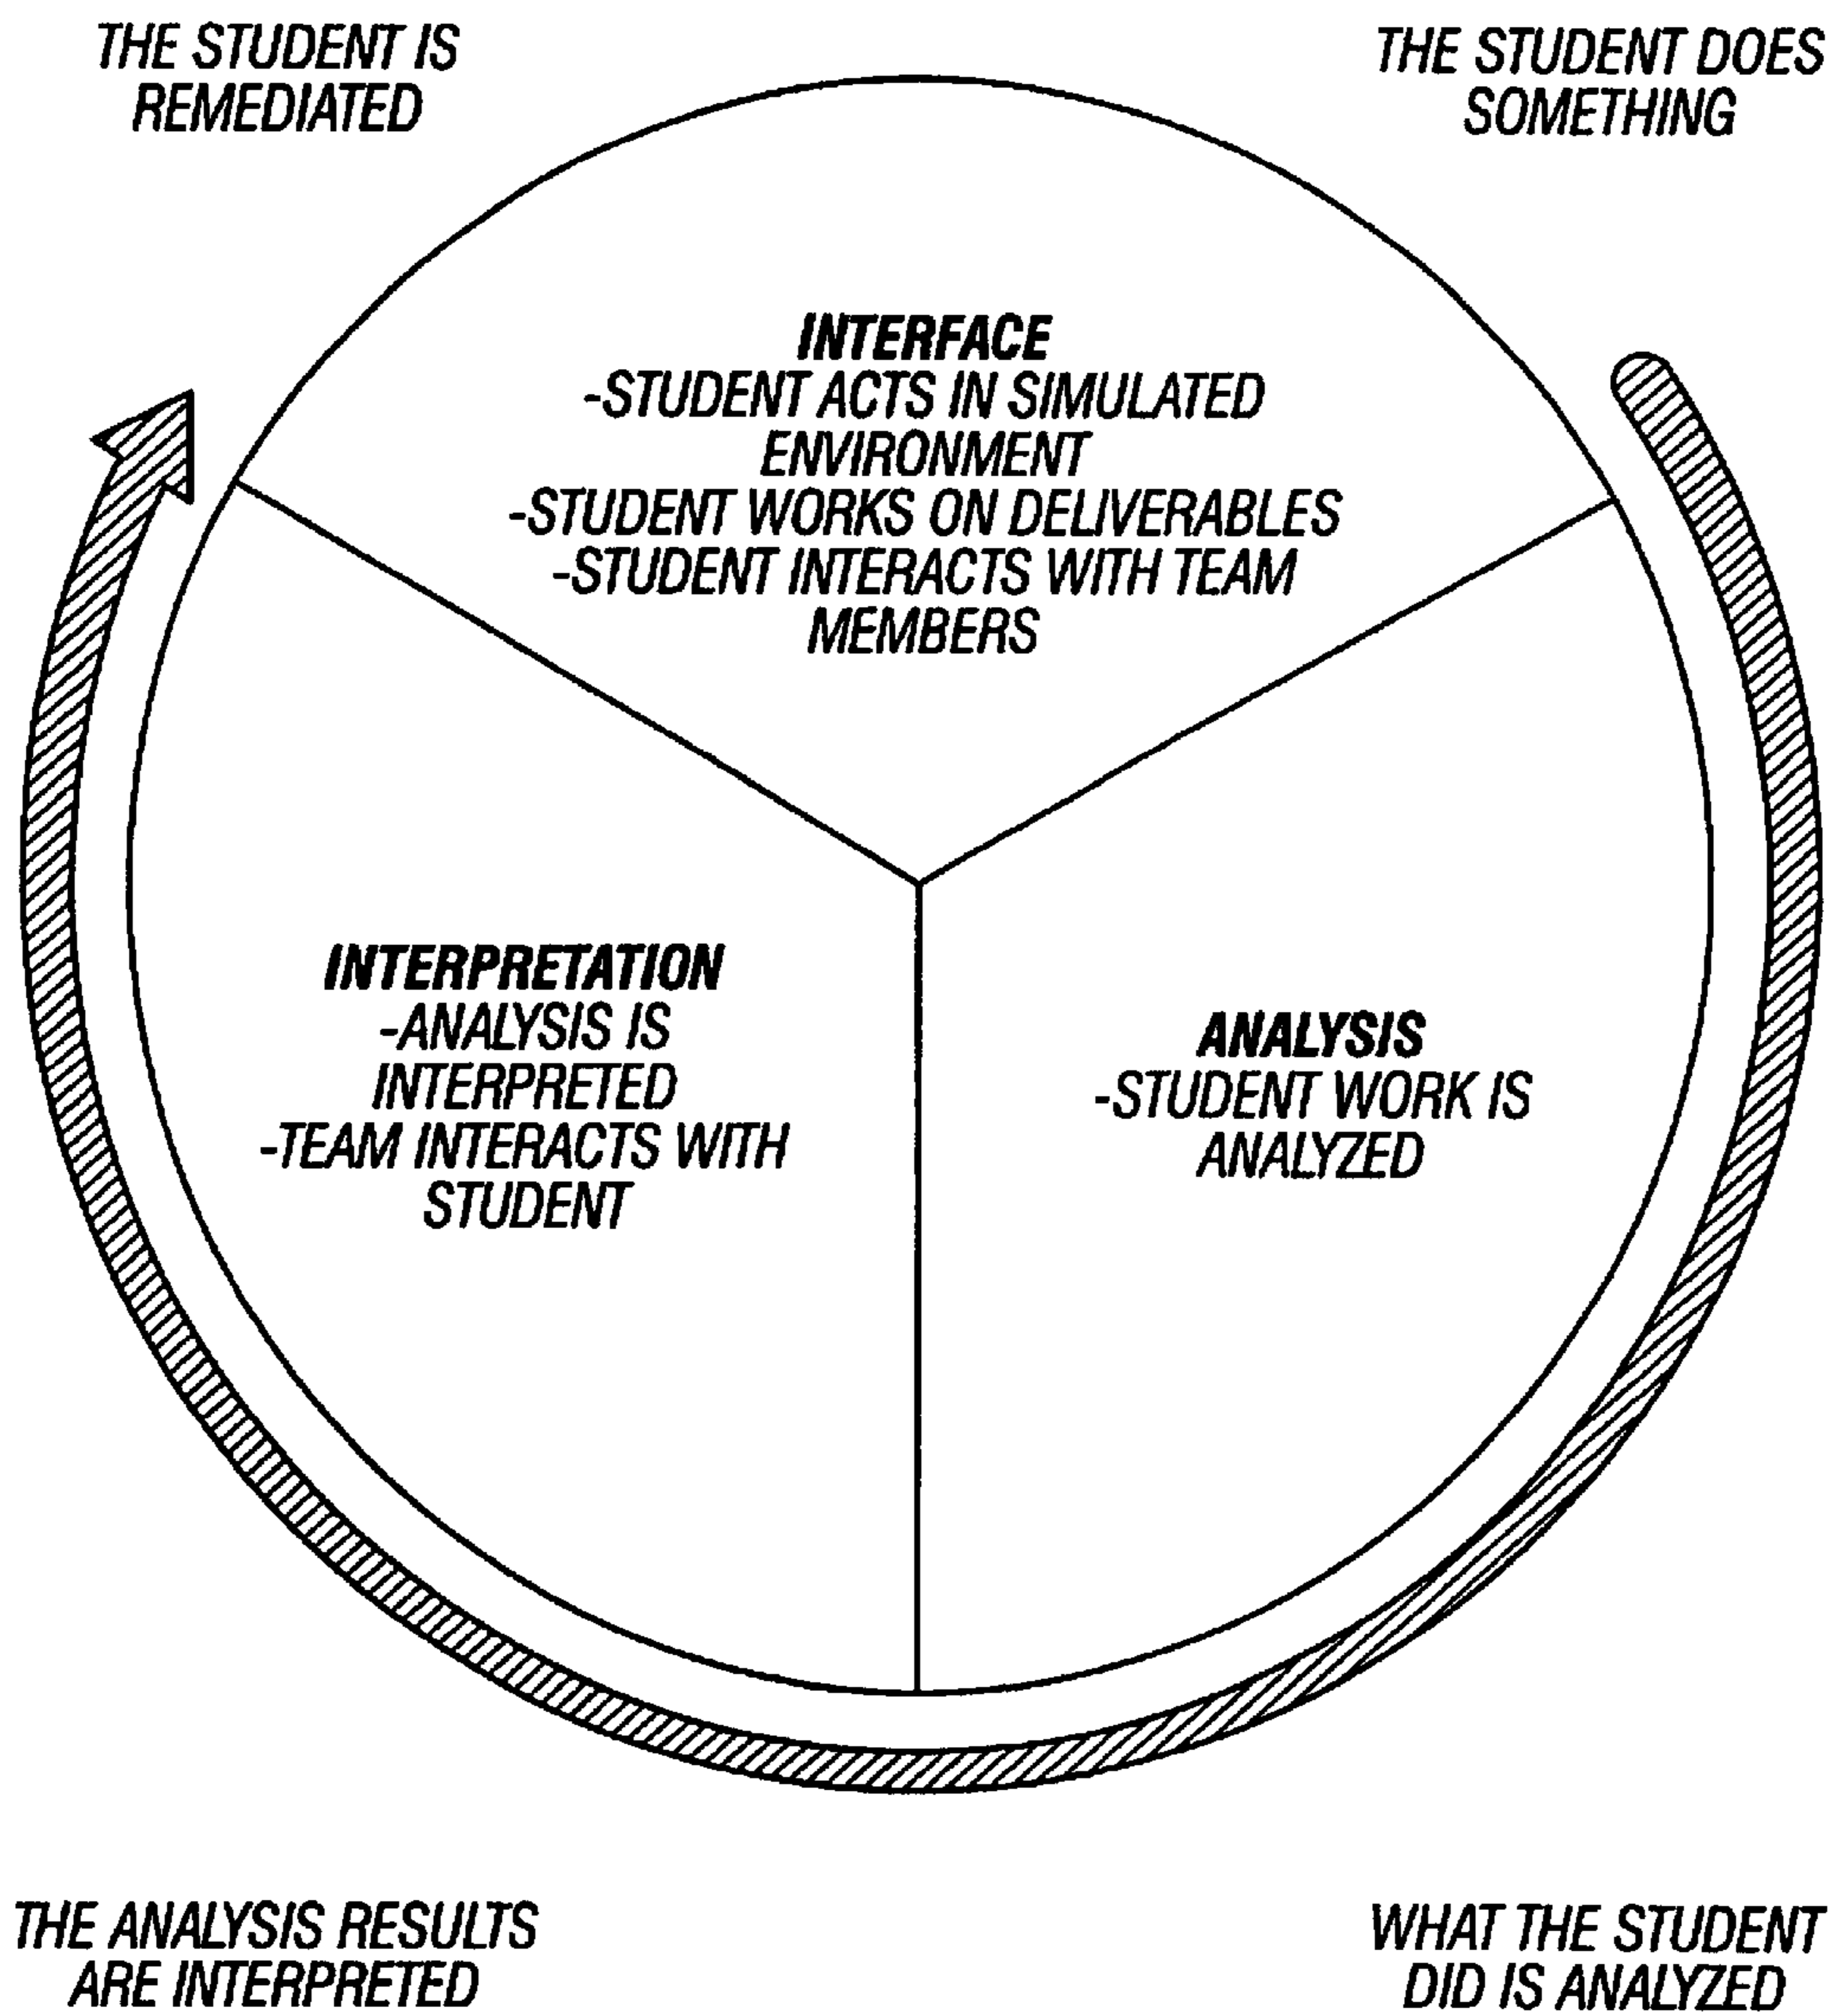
THE STUDENT IS REMEDIATED

THE STUDENT DOES SOMETHING

INTERFACE
-STUDENT ACTS IN SIMULATED ENVIRONMENT
-STUDENT WORKS ON DELIVERABLES
-STUDENT INTERACTS WITH TEAM MEMBERS

INTERPRETATION
-ANALYSIS IS INTERPRETED
-TEAM INTERACTS WITH STUDENT

ANALYSIS
-STUDENT WORK IS ANALYZED

THE ANALYSIS RESULTS ARE INTERPRETED

WHAT THE STUDENT DID IS ANALYZED